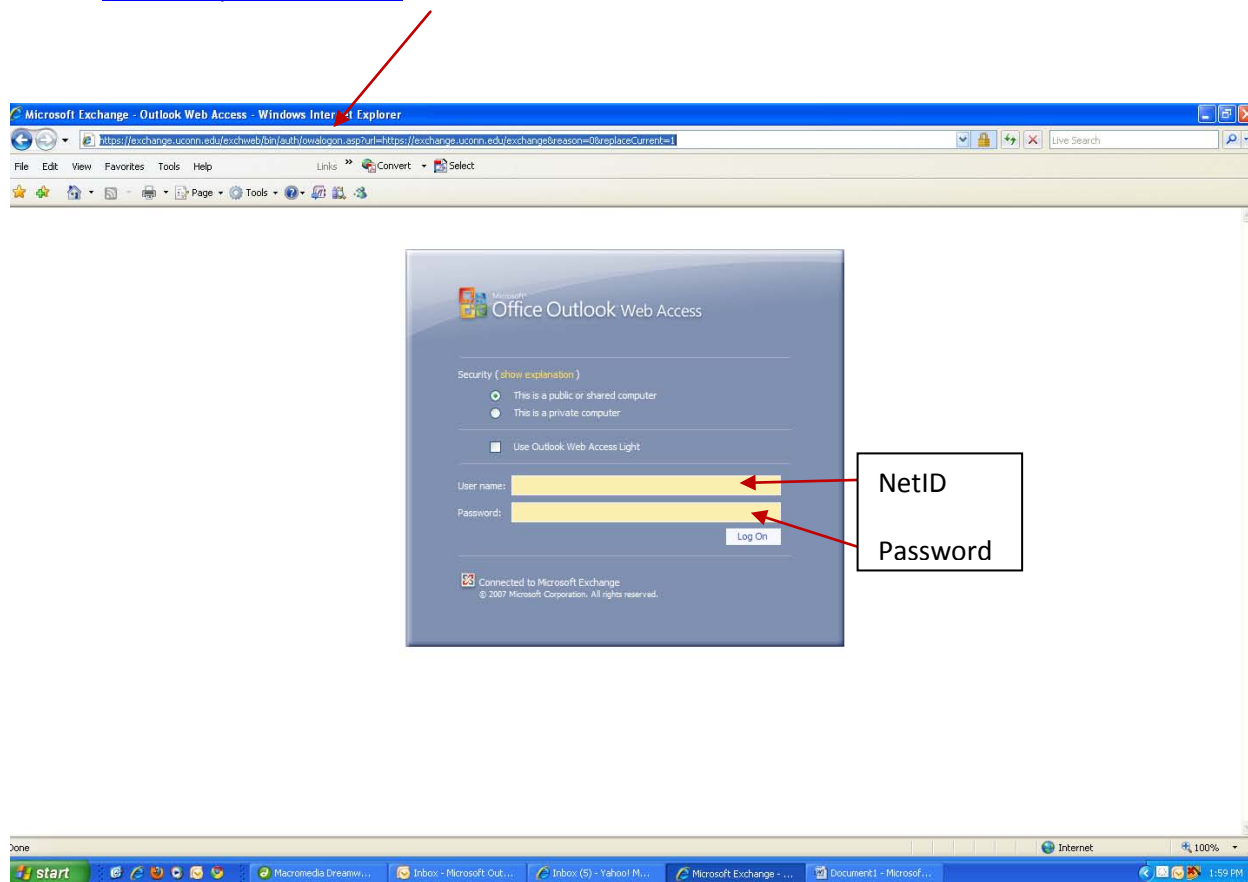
Microsoft Exchange - Outlook Web Access - Windows Inter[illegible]t Explorer

https://exchange.uconn.edu/exchweb/bin/auth/owalogon.asp?url=https://exchange.uconn.edu/exchange&reason=0&replaceCurrent=1

Live Search

File Edit View Favorites Tools Help Links » Convert Select

Page Tools

Microsoft Office Outlook Web Access

Security ( show explanation )

This is a public or shared computer

This is a private computer

Use Outlook Web Access Light

User name:

Password:

Log On

Connected to Microsoft Exchange
© 2007 Microsoft Corporation. All rights reserved.

NetID

Password

Done

Internet

100%

start

Macromedia Dreamw...

Inbox - Microsoft Out...

Inbox (5) - Yahoo! M...

Microsoft Exchange - ...

Document1 - Microsof...

1:59 PM